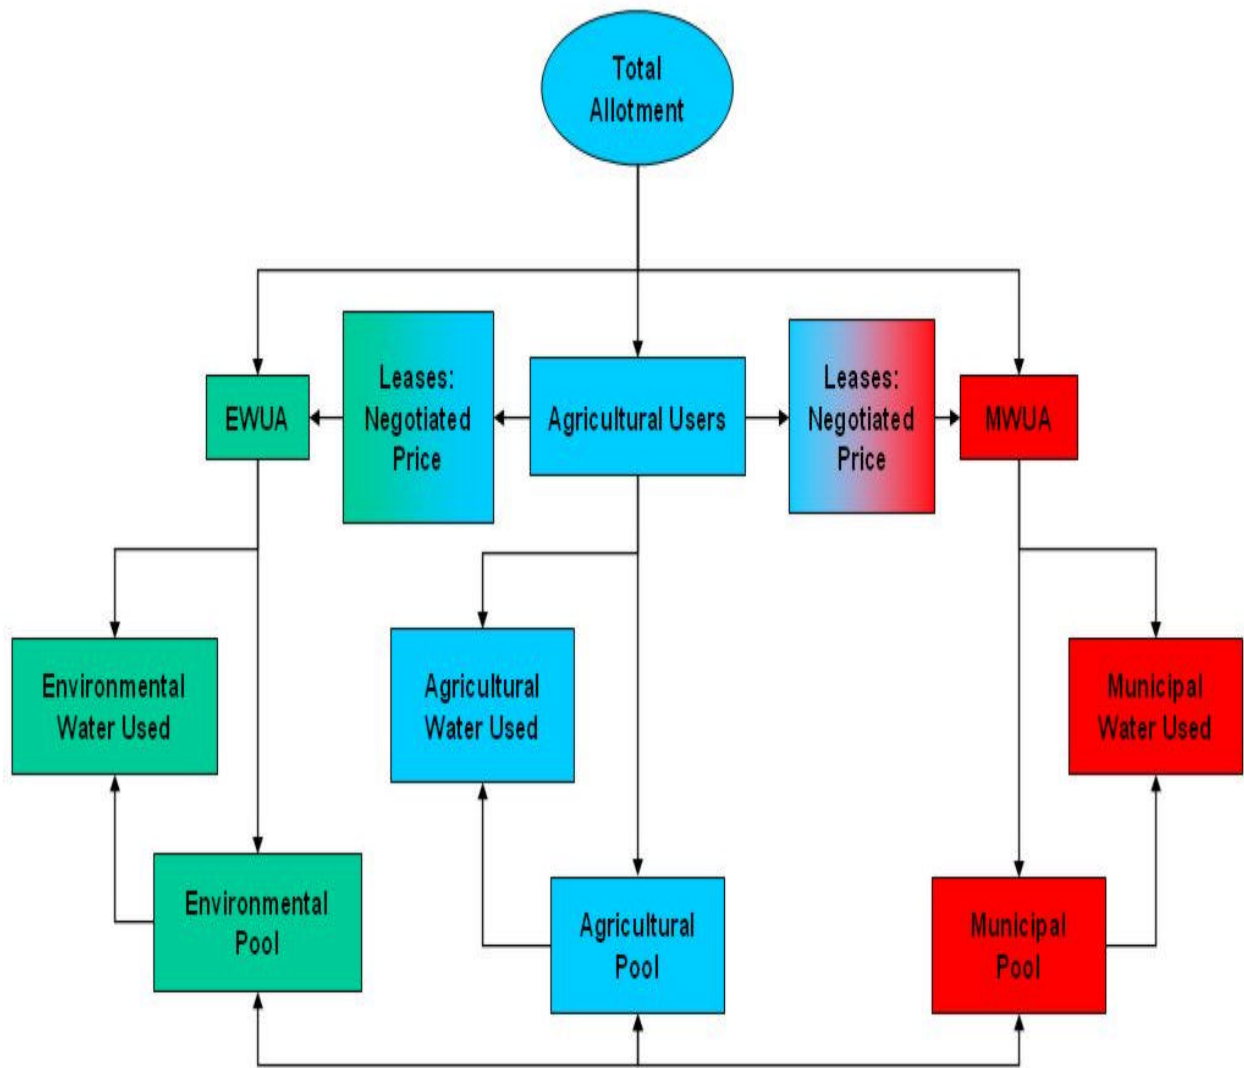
Total Allotment

EWUA

Leases: Negotiated Price

Agricultural Users

Leases: Negotiated Price

MWUA

Environmental Water Used

Agricultural Water Used

Municipal Water Used

Environmental Pool

Agricultural Pool

Municipal Pool